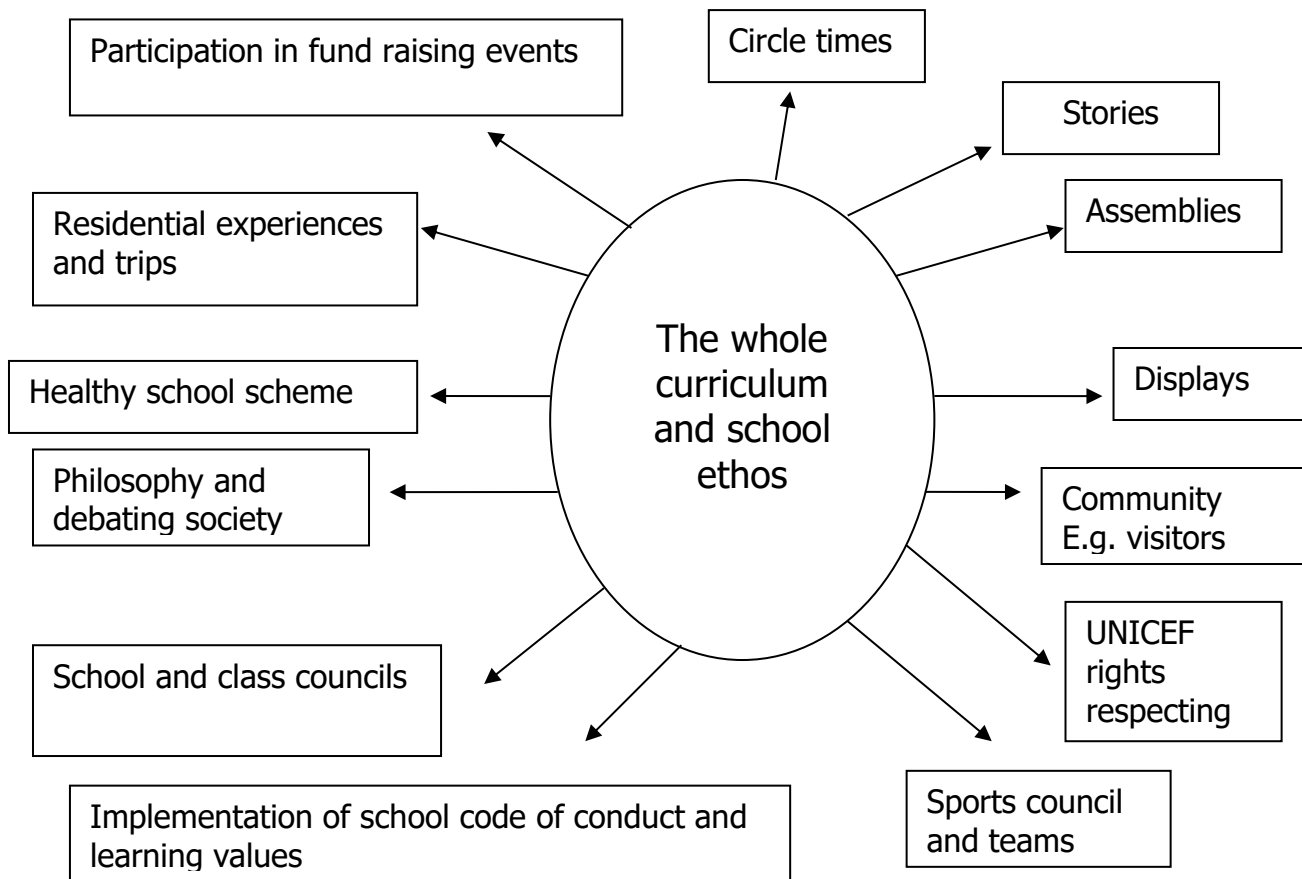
The whole curriculum and school ethos

Participation in fund raising events

Circle times

Stories

Assemblies

Residential experiences and trips

Healthy school scheme

Displays

Philosophy and debating society

Community E.g. visitors

UNICEF rights respecting

School and class councils

Implementation of school code of conduct and learning values

Sports council and teams